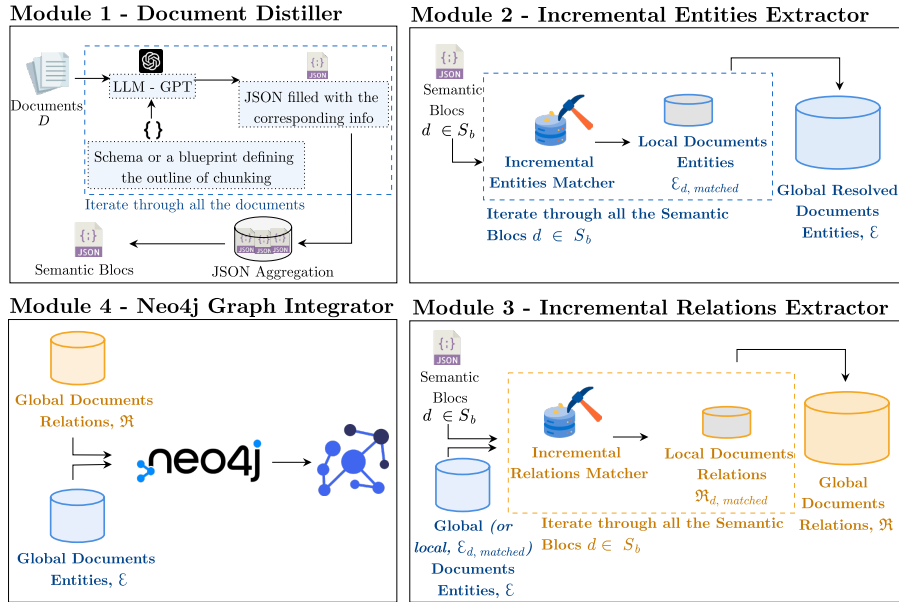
Module 1 - Document Distiller

Documents $D$

LLM - GPT

{;} JSON

JSON filled with the corresponding info

{ }

Schema or a blueprint defining the outline of chunking

Iterate through all the documents

{;} JSON

Semantic Blocs

JSON Aggregation

Module 2 - Incremental Entities Extractor

{;} JSON

Semantic Blocs $d \in S_b$

Incremental Entities Matcher

Local Documents Entities $\mathcal{E}_{d,\ matched}$

Global Resolved Documents Entities, $\mathcal{E}$

Iterate through all the Semantic Blocs $d \in S_b$

Module 4 - Neo4j Graph Integrator

Global Documents Relations, $\mathfrak{R}$

neo4j

Global Documents Entities, $\mathcal{E}$

Module 3 - Incremental Relations Extractor

{;} JSON

Semantic Blocs $d \in S_b$

Incremental Relations Matcher

Local Documents Relations $\mathfrak{R}_{d,\ matched}$

Global Documents Relations, $\mathfrak{R}$

Global (or local, $\mathcal{E}_{d,\ matched}$) Documents Entities, $\mathcal{E}$

Iterate through all the Semantic Blocs $d \in S_b$